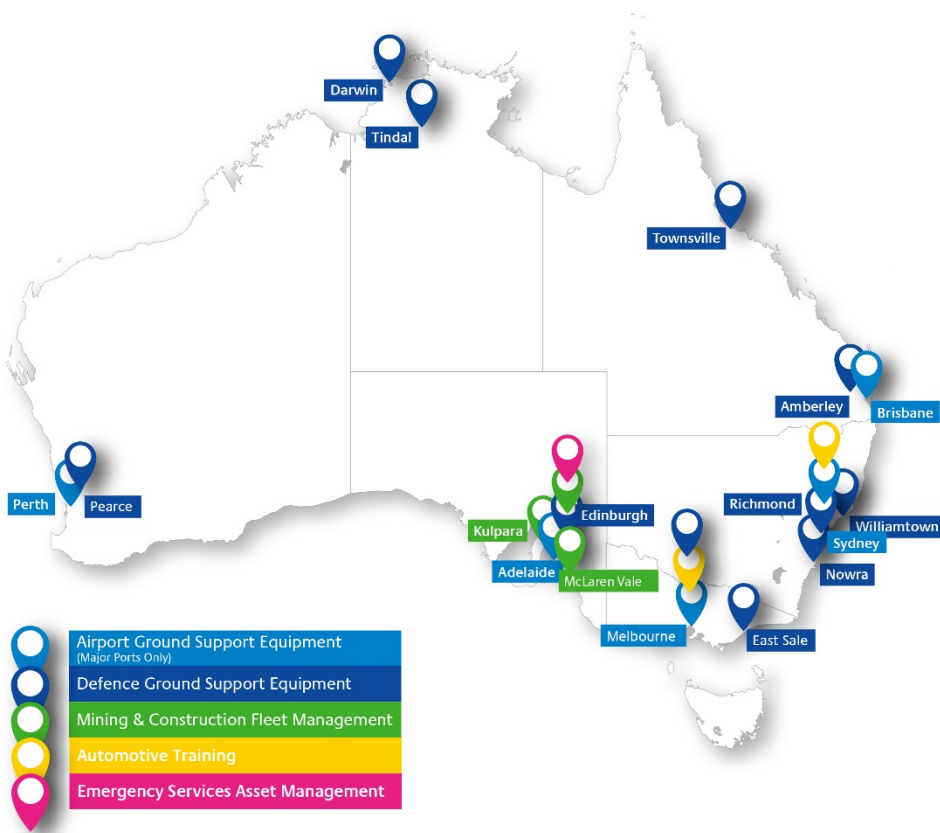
Darwin
Tindal
Townsville
Amberley
Brisbane
Perth
Pearce
Edinburgh
Kulpara
Adelaide
McLaren Vale
Richmond
Williamtown
Sydney
Nowra
Melbourne
East Sale

Airport Ground Support Equipment
(Major Ports Only)
Defence Ground Support Equipment
Mining & Construction Fleet Management
Automotive Training
Emergency Services Asset Management